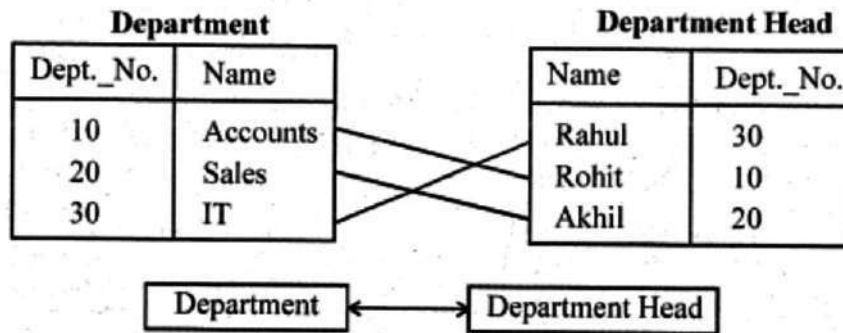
**Department**

| Dept._No. | Name |
|---|---|
| 10 | Accounts |
| 20 | Sales |
| 30 | IT |

**Department Head**

| Name | Dept._No. |
|---|---|
| Rahul | 30 |
| Rohit | 10 |
| Akhil | 20 |

Department ⟷ Department Head